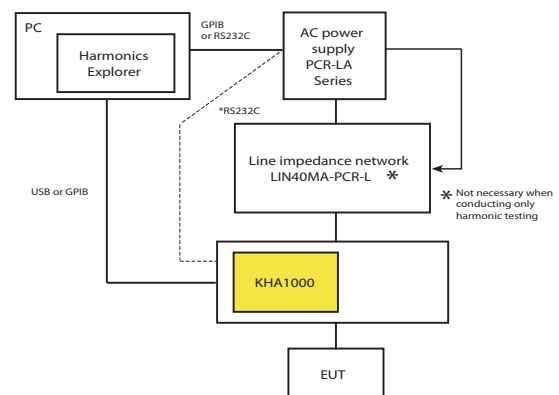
PC

Harmonics Explorer

GPIB or RS232C

AC power supply PCR-LA Series

*RS232C

Line impedance network LIN40MA-PCR-L ✱

✱ Not necessary when conducting only harmonic testing

USB or GPIB

KHA1000

EUT